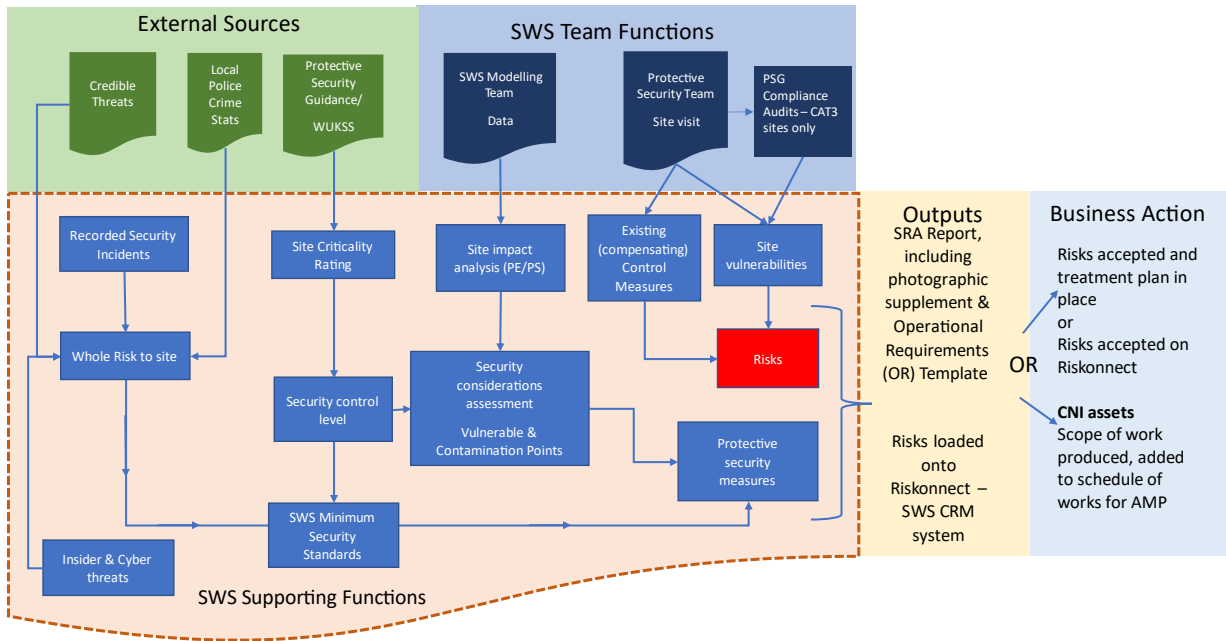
External Sources

Credible Threats

Local Police Crime Stats

Protective Security Guidance/ WUKSS

SWS Team Functions

SWS Modelling Team

Data

Protective Security Team

Site visit

PSG Compliance Audits – CAT3 sites only

Recorded Security Incidents

Site Criticality Rating

Site impact analysis (PE/PS)

Existing (compensating) Control Measures

Site vulnerabilities

Whole Risk to site

Risks

Security considerations assessment

Vulnerable & Contamination Points

Security control level

Protective security measures

SWS Minimum Security Standards

Insider & Cyber threats

SWS Supporting Functions

Outputs

SRA Report, including photographic supplement & Operational Requirements (OR) Template

Risks loaded onto Riskonnect – SWS CRM system

OR

Business Action

Risks accepted and treatment plan in place
or
Risks accepted on Riskonnect

CNI assets
Scope of work produced, added to schedule of works for AMP